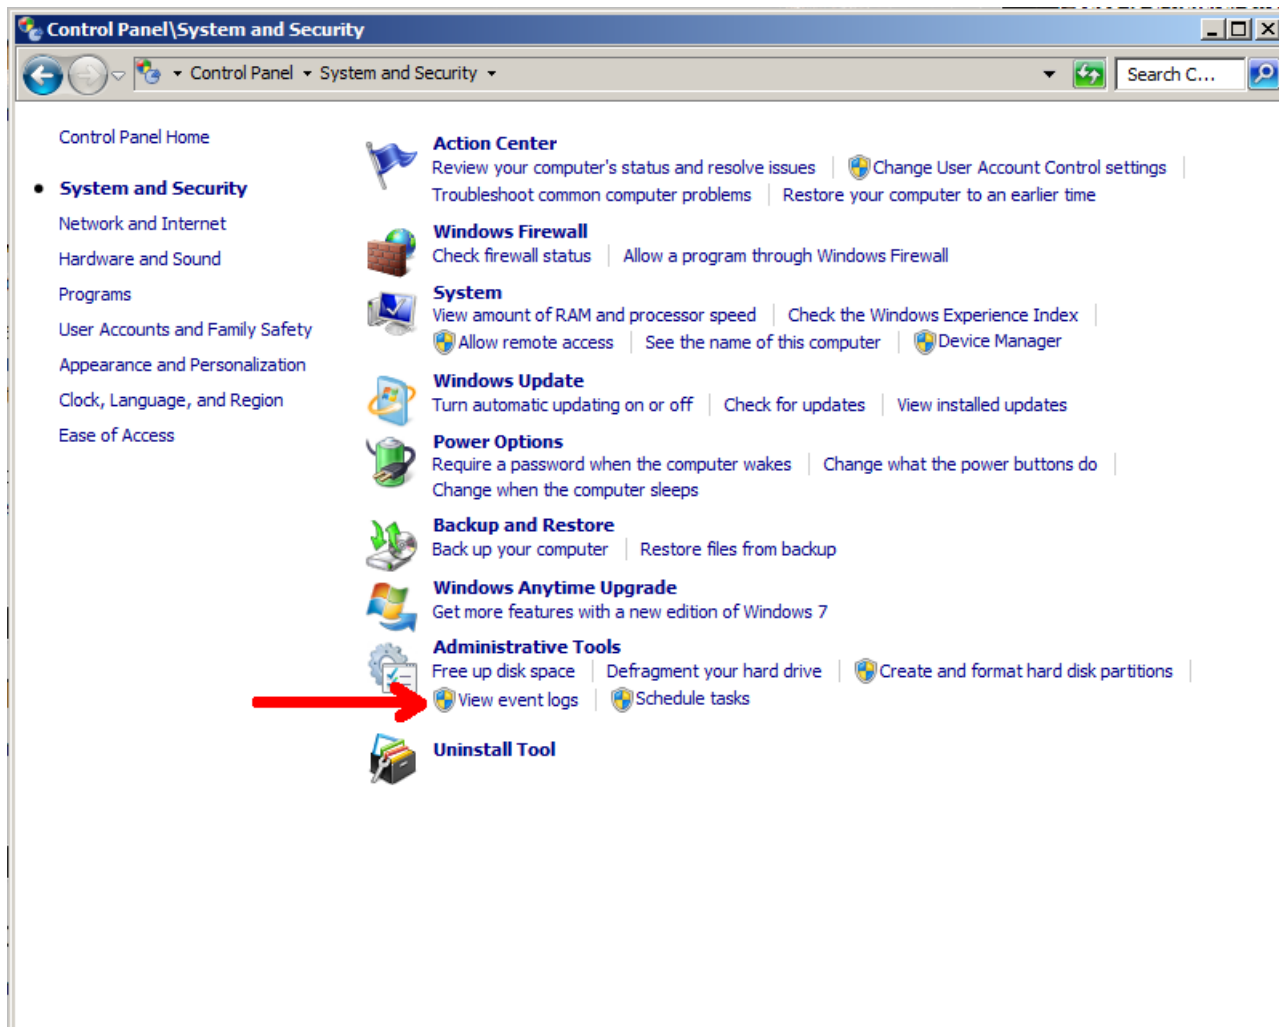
Control Panel\System and Security

Control Panel ▸ System and Security ▸

Search C...

Control Panel Home

System and Security

Network and Internet

Hardware and Sound

Programs

User Accounts and Family Safety

Appearance and Personalization

Clock, Language, and Region

Ease of Access

Action Center
Review your computer's status and resolve issues | Change User Account Control settings | Troubleshoot common computer problems | Restore your computer to an earlier time

Windows Firewall
Check firewall status | Allow a program through Windows Firewall

System
View amount of RAM and processor speed | Check the Windows Experience Index | Allow remote access | See the name of this computer | Device Manager

Windows Update
Turn automatic updating on or off | Check for updates | View installed updates

Power Options
Require a password when the computer wakes | Change what the power buttons do | Change when the computer sleeps

Backup and Restore
Back up your computer | Restore files from backup

Windows Anytime Upgrade
Get more features with a new edition of Windows 7

Administrative Tools
Free up disk space | Defragment your hard drive | Create and format hard disk partitions | View event logs | Schedule tasks

Uninstall Tool